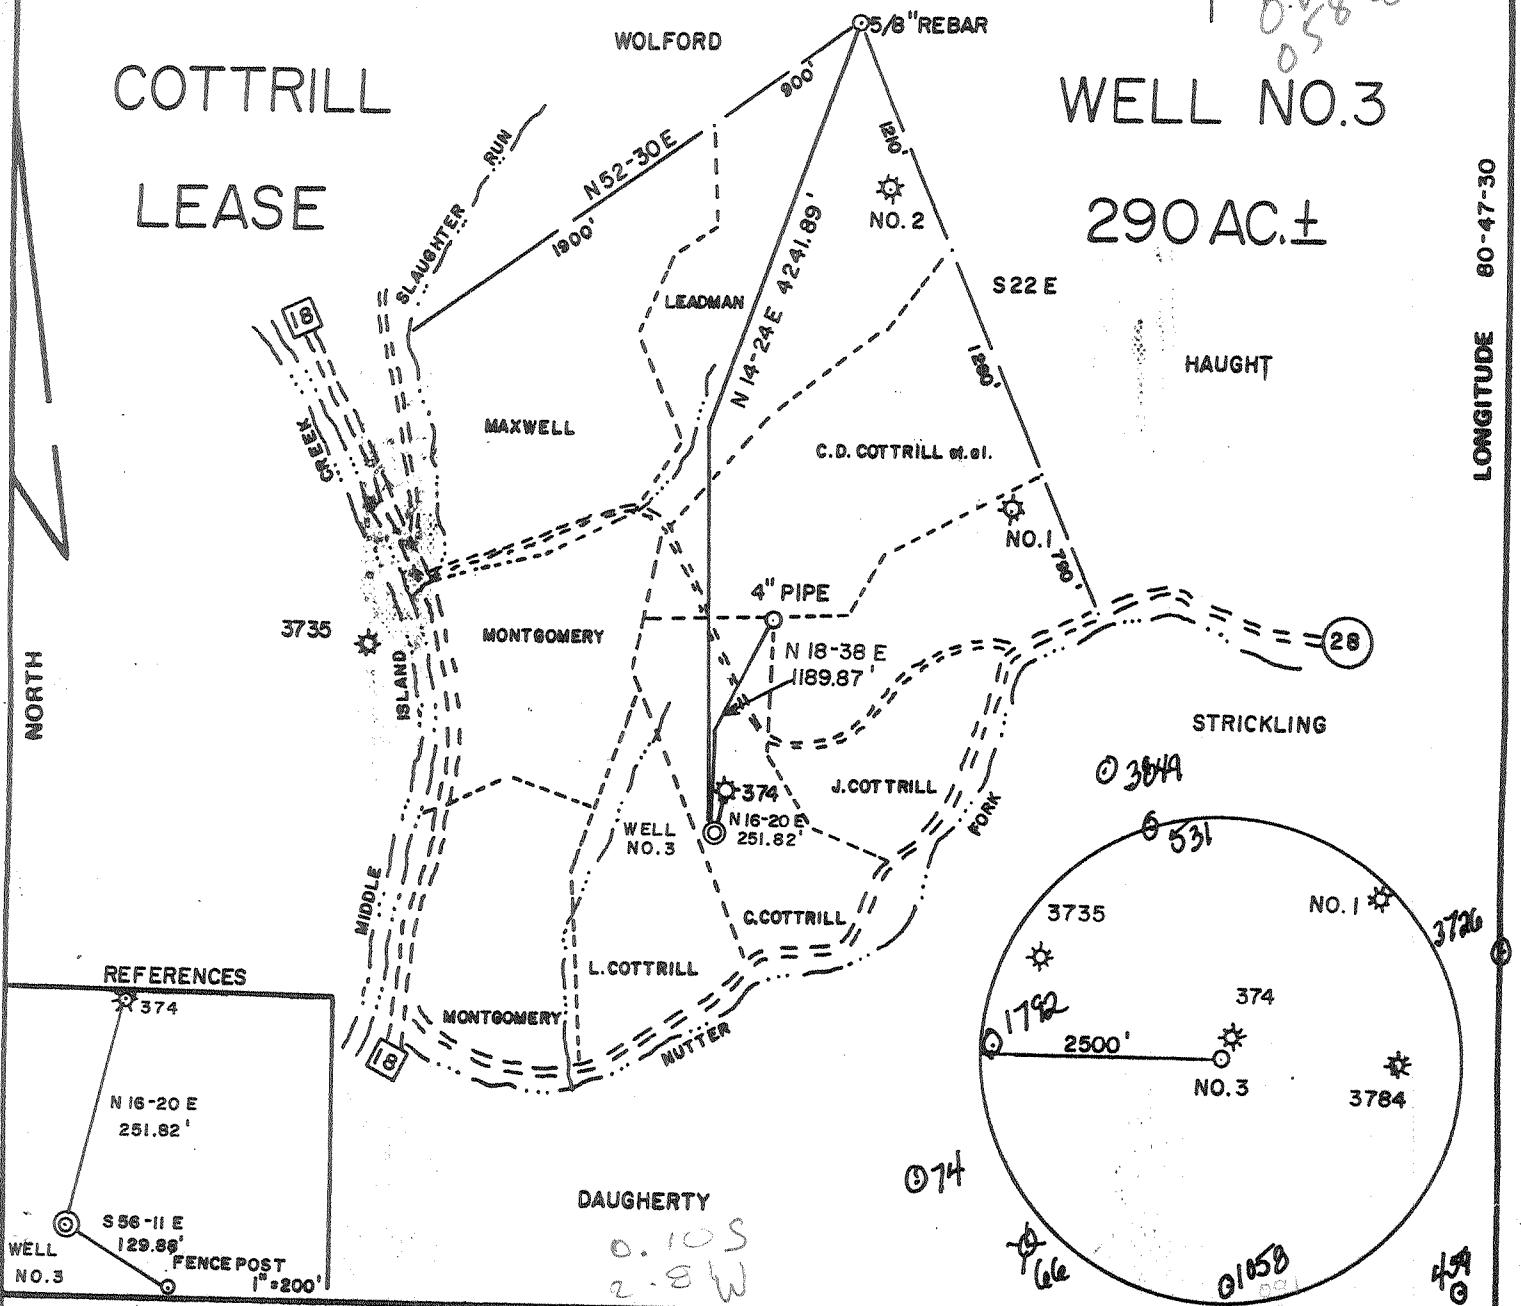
COTTRILL
LEASE

WOLFORD

5/8" REBAR

WELL NO.3
290 AC.±

LONGITUDE 80-47-30

900'
N52-30E
1900'
SLAUGHTER RUN
18
1210'
NO. 2
S22E
1260'
LEADMAN
N 14-24 E 4241.89'
HAUGHT
MAXWELL
C.D. COTTRILL et.al.
CREEK
NO. 1
780'
4" PIPE
3735
MONTGOMERY
28
N 18-38 E
1189.87'
ISLAND
NORTH
STRICKLING
374
J.COTTRILL
FORK
WELL NO. 3
N 16-20 E
251.82'
MIDDLE
C.COTTRILL
L.COTTRILL
MONTGOMERY
NUTTER
18

REFERENCES
374
N 16-20 E
251.82'
S 56-11 E
129.86'
WELL NO.3
FENCE POST
1"=200'

DAUGHERTY
0.10S
2.8W

3849
531
3735
NO. 1
3726
374
1792
2500'
NO.3
3784
074
66
01058
459